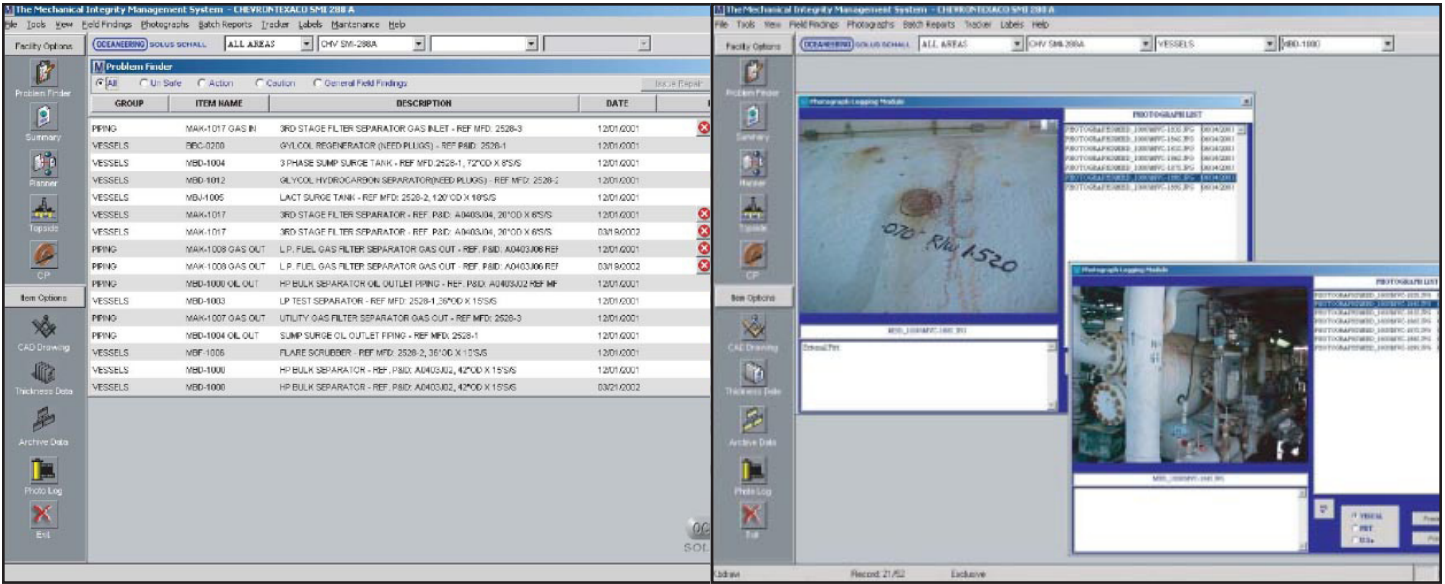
The Mechanical Integrity Management System - CHEVRONTEXACO SMI 288 A
File Tools View Field Findings Photographs Batch Reports Tracker Labels Maintenance Help

Facility Options
OCEANEERING SOLUS SCHALL ALL AREAS CHV SMI-288A

Problem Finder
Summary
Planner
Topside
CP
Item Options
CAD Drawing
Thickness Data
Archive Data
Photo Log
Exit

Problem Finder
All Un Safe Action Caution General Field Findings
Issue Repair

| GROUP | ITEM NAME | DESCRIPTION | DATE |
|---|---|---|---|
| PIPING | MAK-1017 GAS IN | 3RD STAGE FILTER SEPARATOR GAS INLET - REF MFD: 2528-3 | 12/01/2001 |
| VESSELS | BBC-0200 | GYLCOL REGENERATOR (NEED PLUGS) - REF P&ID: 2528-1 | 12/01/2001 |
| VESSELS | MBD-1004 | 3 PHASE SUMP SURGE TANK - REF MFD:2528-1, 72"OD X 8'S/S | 12/01/2001 |
| VESSELS | MBD-1012 | GLYCOL HYDROCARBON SEPARATOR(NEED PLUGS) - REF MFD: 2528-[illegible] | 12/01/2001 |
| VESSELS | MBJ-1005 | LACT SURGE TANK - REF MFD: 2528-2, 120"OD X 10'S/S | 12/01/2001 |
| VESSELS | MAK-1017 | 3RD STAGE FILTER SEPARATOR - REF. P&ID: A0403J04, 20"OD X 6'S/S | 12/01/2001 |
| VESSELS | MAK-1017 | 3RD STAGE FILTER SEPARATOR - REF. P&ID: A0403J04, 20"OD X 6'S/S | 03/19/2002 |
| PIPING | MAK-1008 GAS OUT | L.P. FUEL GAS FILTER SEPARATOR GAS OUT - REF. P&ID: A0403J06 REF | 12/01/2001 |
| PIPING | MAK-1008 GAS OUT | L.P. FUEL GAS FILTER SEPARATOR GAS OUT - REF. P&ID: A0403J06 REF | 03/19/2002 |
| PIPING | MBD-1000 OIL OUT | HP BULK SEPARATOR OIL OUTLET PIPING - REF P&ID: A0403J02 REF MF | 12/01/2001 |
| VESSELS | MBD-1003 | LP TEST SEPARATOR - REF MFD: 2528-1,36"OD X 15'S/S | 12/01/2001 |
| PIPING | MAK-1007 GAS OUT | UTILITY GAS FILTER SEPARATOR GAS OUT - REF MFD: 2528-3 | 12/01/2001 |
| PIPING | MBD-1004 OIL OUT | SUMP SURGE OIL OUTLET PIPING - REF MFD: 2528-1 | 12/01/2001 |
| VESSELS | MBF-1005 | FLARE SCRUBBER - REF MFD: 2528-2, 36"OD X 15'S/S | 12/01/2001 |
| VESSELS | MBD-1000 | HP BULK SEPARATOR - REF. P&ID: A0403J02, 42"OD X 15'S/S | 12/01/2001 |
| VESSELS | MBD-1000 | HP BULK SEPARATOR - REF. P&ID: A0403J02, 42"OD X 15'S/S | 03/21/2002 |

The Mechanical Integrity Management System - CHEVRONTEXACO SMI 288 A
File Tools View Field Findings Photographs Batch Reports Tracker Labels Help

Facility Options
OCEANEERING SOLUS SCHALL ALL AREAS CHV SMI-288A VESSELS MBD-1000

Problem Finder
Summary
Planner
Topside
CP
Item Options
CAD Drawing
Thickness Data
Archive Data
Photo Log
Exit

Photograph Logging Module
PHOTOGRAPH LIST
070 - R/W 1520
MBD_1000MVC-1880.JPG
External Pits

Photograph Logging Module
PHOTOGRAPH LIST
MBD_1000MVC-1880.JPG
VISUAL
PRT
UTs

Record: 21/52 Exclusive